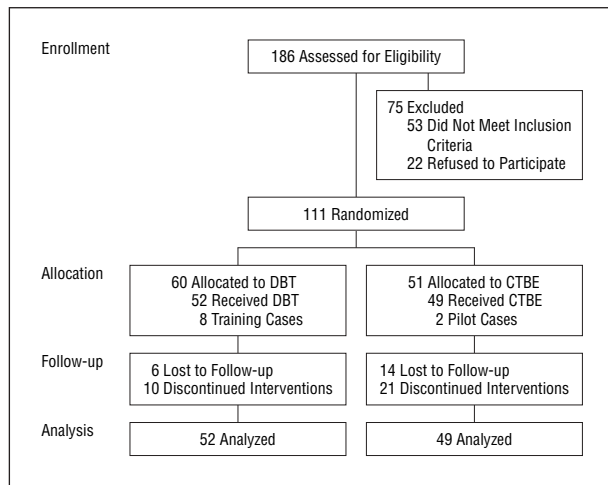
Enrollment

186 Assessed for Eligibility

75 Excluded
53 Did Not Meet Inclusion Criteria
22 Refused to Participate

111 Randomized

Allocation

60 Allocated to DBT
52 Received DBT
8 Training Cases

51 Allocated to CTBE
49 Received CTBE
2 Pilot Cases

Follow-up

6 Lost to Follow-up
10 Discontinued Interventions

14 Lost to Follow-up
21 Discontinued Interventions

Analysis

52 Analyzed

49 Analyzed